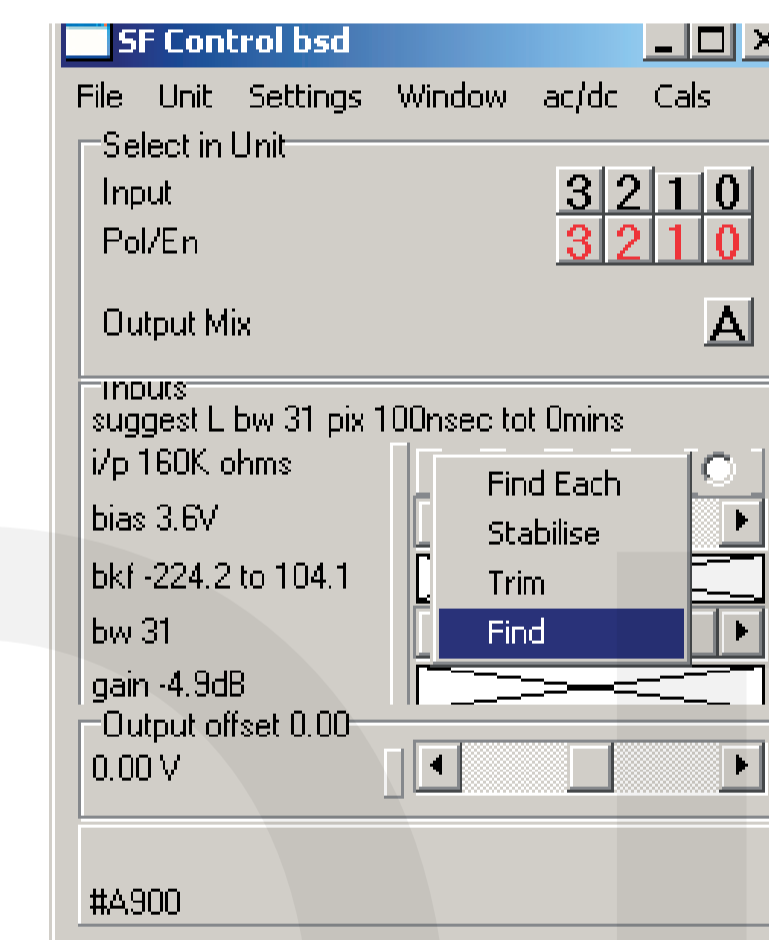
SF Control bsd

File Unit Settings Window ac/dc Cals

Select in Unit
Input 3 2 1 0
Pol/En 3 2 1 0

Output Mix A

Inputs
suggest L bw 31 pix 100nsec tot 0mins
i/p 160K ohms
bias 3.6V
bkf -224.2 to 104.1
bw 31
gain -4.9dB

Find Each
Stabilise
Trim
Find

Output offset 0.00
0.00 V

#A900